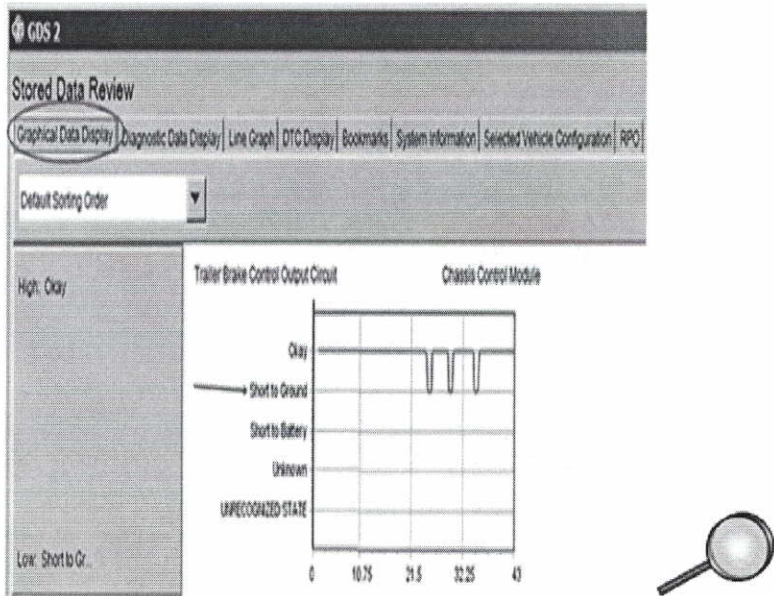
GDS 2

Stored Data Review

Graphical Data Display | Diagnostic Data Display | Line Graph | DTC Display | Bookmarks | System Information | Selected Vehicle Configuration | RPO

Default Sorting Order

High: Okay

Low: Short to Gr...

Trailer Brake Control Output Circuit

Chassis Control Module

Okay

Short to Ground

Short to Battery

Unknown

UNRECOGNIZED STATE

0 10.75 21.5 32.25 43